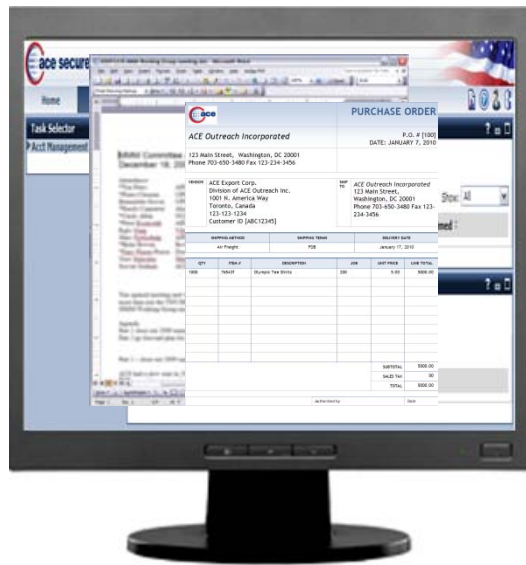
ace secure

Home

Task Selector

Acct Management

ace

PURCHASE ORDER

ACE Outreach Incorporated

P.O. # [100]
DATE: JANUARY 7, 2010

123 Main Street, Washington, DC 20001
Phone 703-650-3480 Fax 123-234-3456

VENDOR
ACE Export Corp.
Division of ACE Outreach Inc.
1001 N. America Way
Toronto, Canada
123-123-1234
Customer ID [ABC12345]

SHIP TO
ACE Outreach Incorporated
123 Main Street,
Washington, DC 20001
Phone 703-650-3480 Fax 123-234-3456

| SHIPPING METHOD | SHIPPING TERMS | DELIVERY DATE |
|---|---|---|
| Air Freight | FOB | January 17, 2010 |

| QTY | ITEM # | DESCRIPTION | JOB | UNIT PRICE | LINE TOTAL |
|---|---|---|---|---|---|
| 1000 | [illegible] | Olympic Tee Shirts | 200 | 5.00 | 5000.00 |

SUBTOTAL 5000.00
SALES TAX 00
TOTAL 5000.00

Authorized by
Date

Show: All

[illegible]

AARP Committee
December 18, 20

? _ □

? _ □